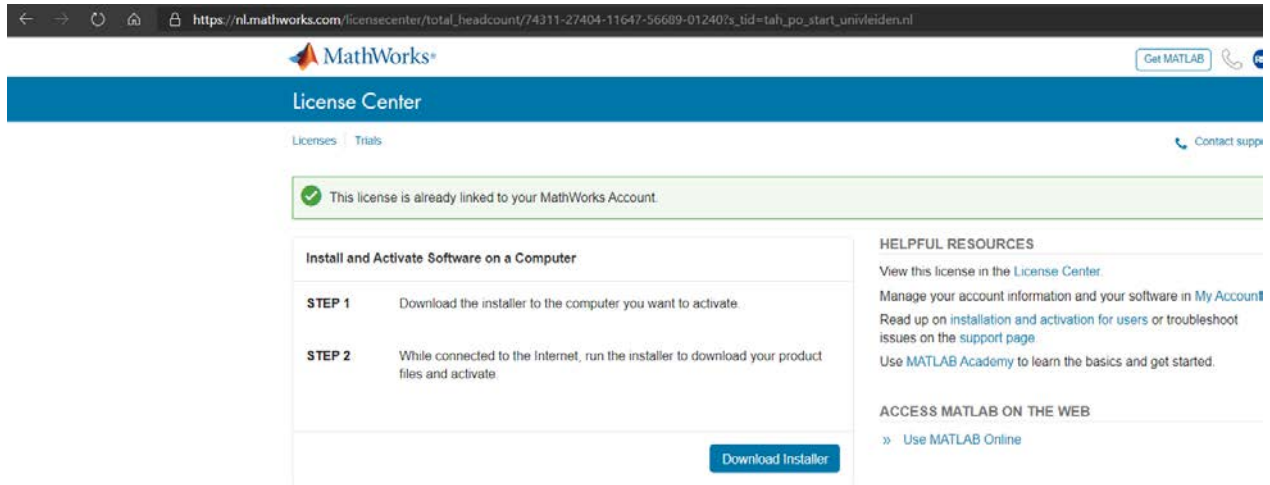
https://nl.mathworks.com/licensecenter/total_headcount/74311-27404-11647-56689-01240?s_tid=tah_po_start_univleiden.nl

MathWorks

Get MATLAB

License Center

Licenses | Trials

Contact supp

This license is already linked to your MathWorks Account.

Install and Activate Software on a Computer

STEP 1 Download the installer to the computer you want to activate.

STEP 2 While connected to the Internet, run the installer to download your product files and activate.

Download Installer

HELPFUL RESOURCES

View this license in the License Center.

Manage your account information and your software in My Account

Read up on installation and activation for users or troubleshoot issues on the support page.

Use MATLAB Academy to learn the basics and get started.

ACCESS MATLAB ON THE WEB

» Use MATLAB Online